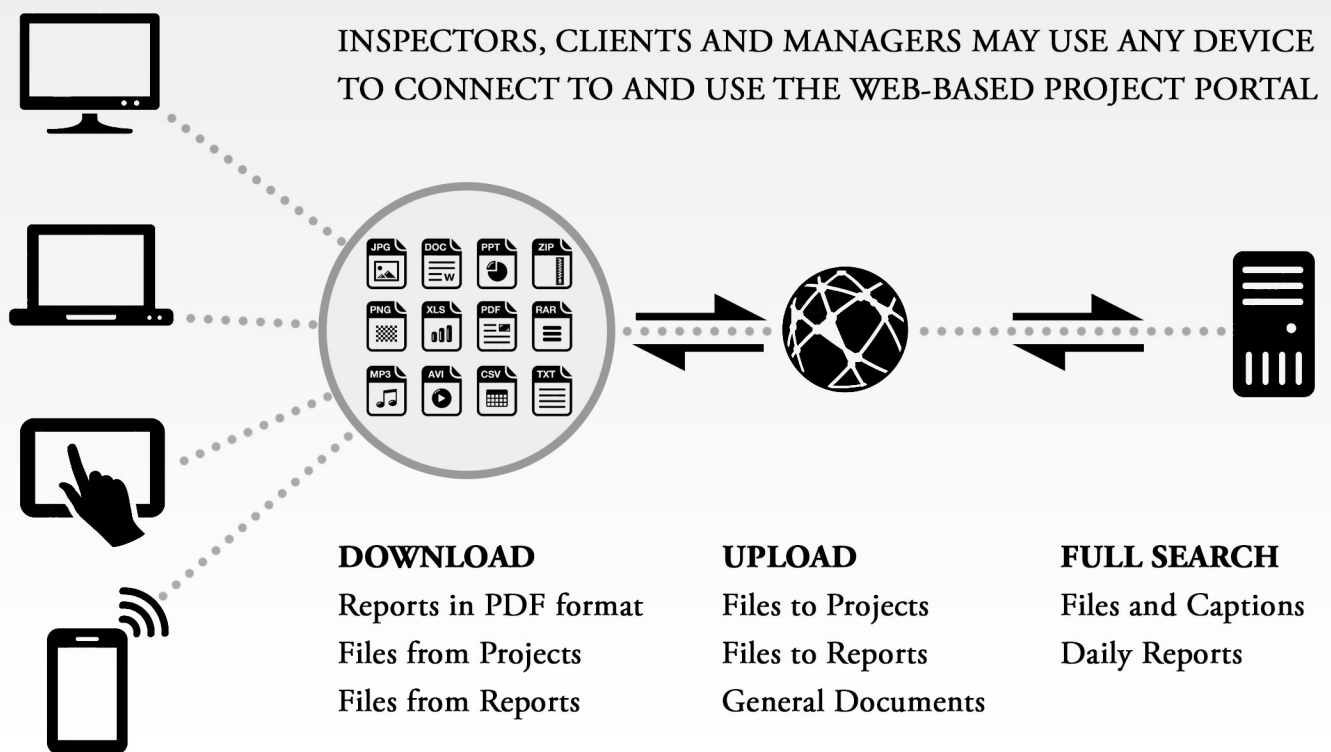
INSPECTORS, CLIENTS AND MANAGERS MAY USE ANY DEVICE TO CONNECT TO AND USE THE WEB-BASED PROJECT PORTAL

JPG DOC PPT ZIP
PNG XLS PDF RAR
MP3 AVI CSV TXT

DOWNLOAD
Reports in PDF format
Files from Projects
Files from Reports

UPLOAD
Files to Projects
Files to Reports
General Documents

FULL SEARCH
Files and Captions
Daily Reports